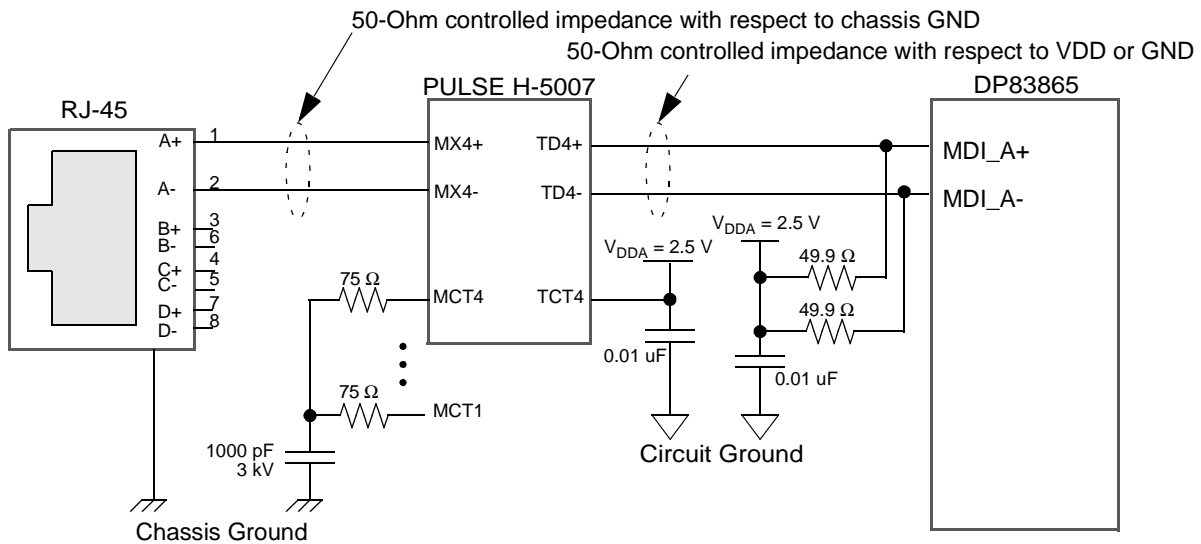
50-Ohm controlled impedance with respect to chassis GND

50-Ohm controlled impedance with respect to VDD or GND

RJ-45

PULSE H-5007

DP83865

A+
1
A-
2
B+
3
B-
6
C+
4
C-
5
D+
7
D-
8

MX4+
MX4-
MCT4
TD4+
TD4-
TCT4

MDI_A+
MDI_A-

$V_{DDA}$ = 2.5 V
$V_{DDA}$ = 2.5 V

49.9 $\Omega$
49.9 $\Omega$

75 $\Omega$
75 $\Omega$
MCT1

0.01 uF
0.01 uF

1000 pF
3 kV

Circuit Ground

Chassis Ground